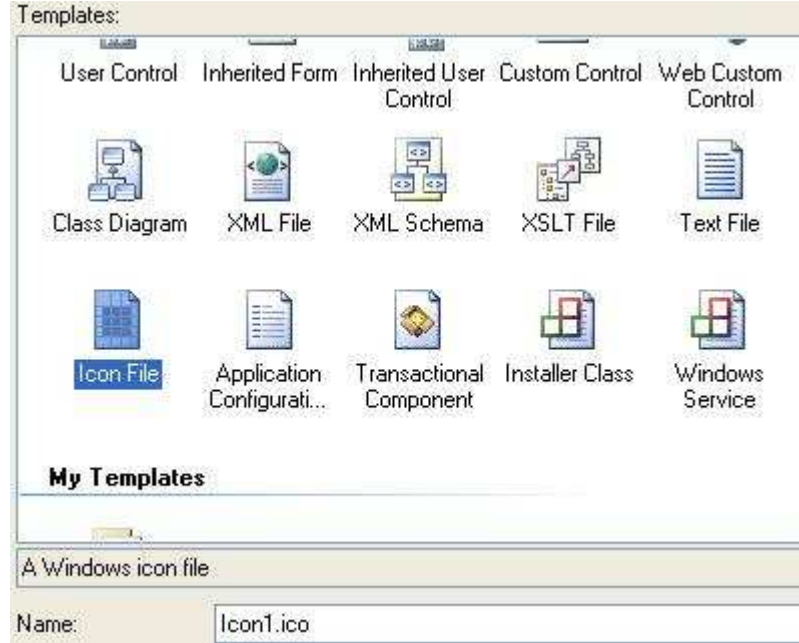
Templates:

User Control
Inherited Form
Inherited User Control
Custom Control
Web Custom Control

Class Diagram
XML File
XML Schema
XSLT File
Text File

Icon File
Application Configurati...
Transactional Component
Installer Class
Windows Service

My Templates

A Windows icon file

Name: Icon1.ico